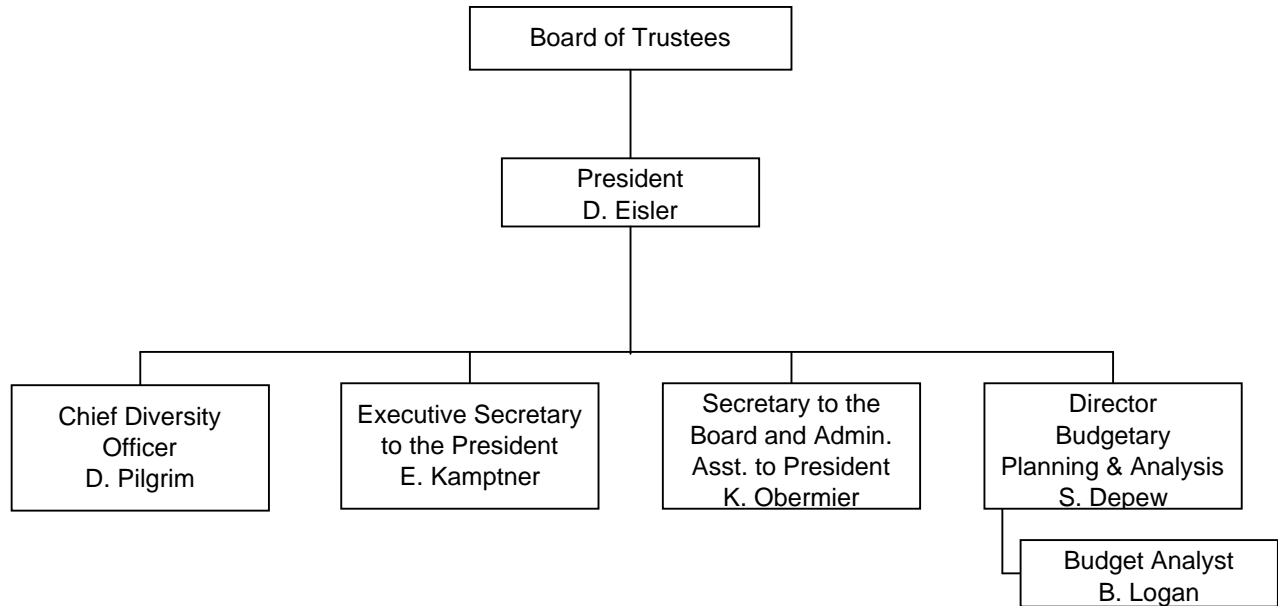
Board of Trustees

President
D. Eisler

Chief Diversity Officer
D. Pilgrim

Executive Secretary to the President
E. Kamptner

Secretary to the Board and Admin. Asst. to President
K. Obermier

Director Budgetary Planning & Analysis
S. Depew

Budget Analyst
B. Logan